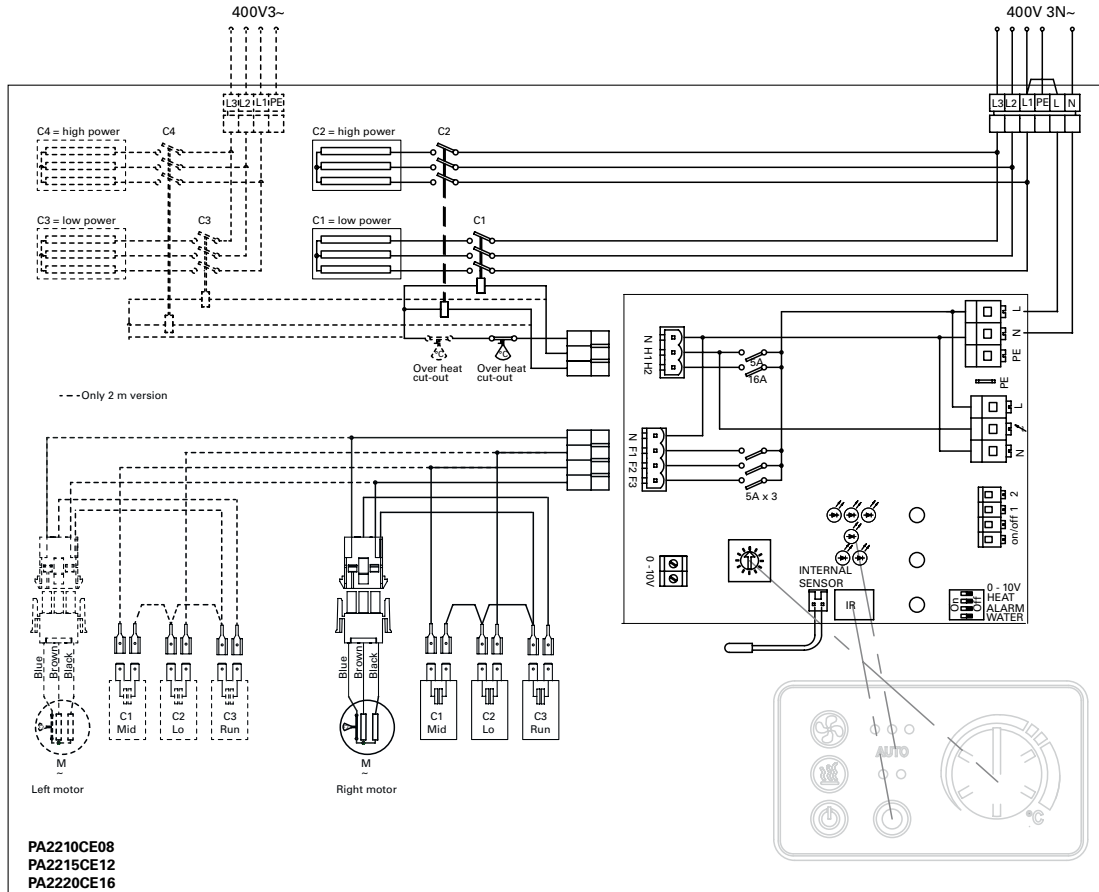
400V3~

400V 3N~

L3 L2 L1 PE

L3 L2 L1 PE L N

C4 = high power

C4

C2 = high power

C2

C3 = low power

C3

C1 = low power

C1

Over heat cut-out

Over heat cut-out

- - - Only 2 m version

N H1 H2

5A

16A

L

N

PE

PE

L

N

N F1 F2 F3

5A x 3

2

on/off 1

0 - 10V

INTERNAL SENSOR

IR

On Off

0 - 10V
HEAT
ALARM
WATER

Blue Brown Black

Blue Brown Black

C1 Mid

C2 Lo

C3 Run

C1 Mid

C2 Lo

C3 Run

M ~

M ~

Left motor

Right motor

AUTO

°C

PA2210CE08
PA2215CE12
PA2220CE16